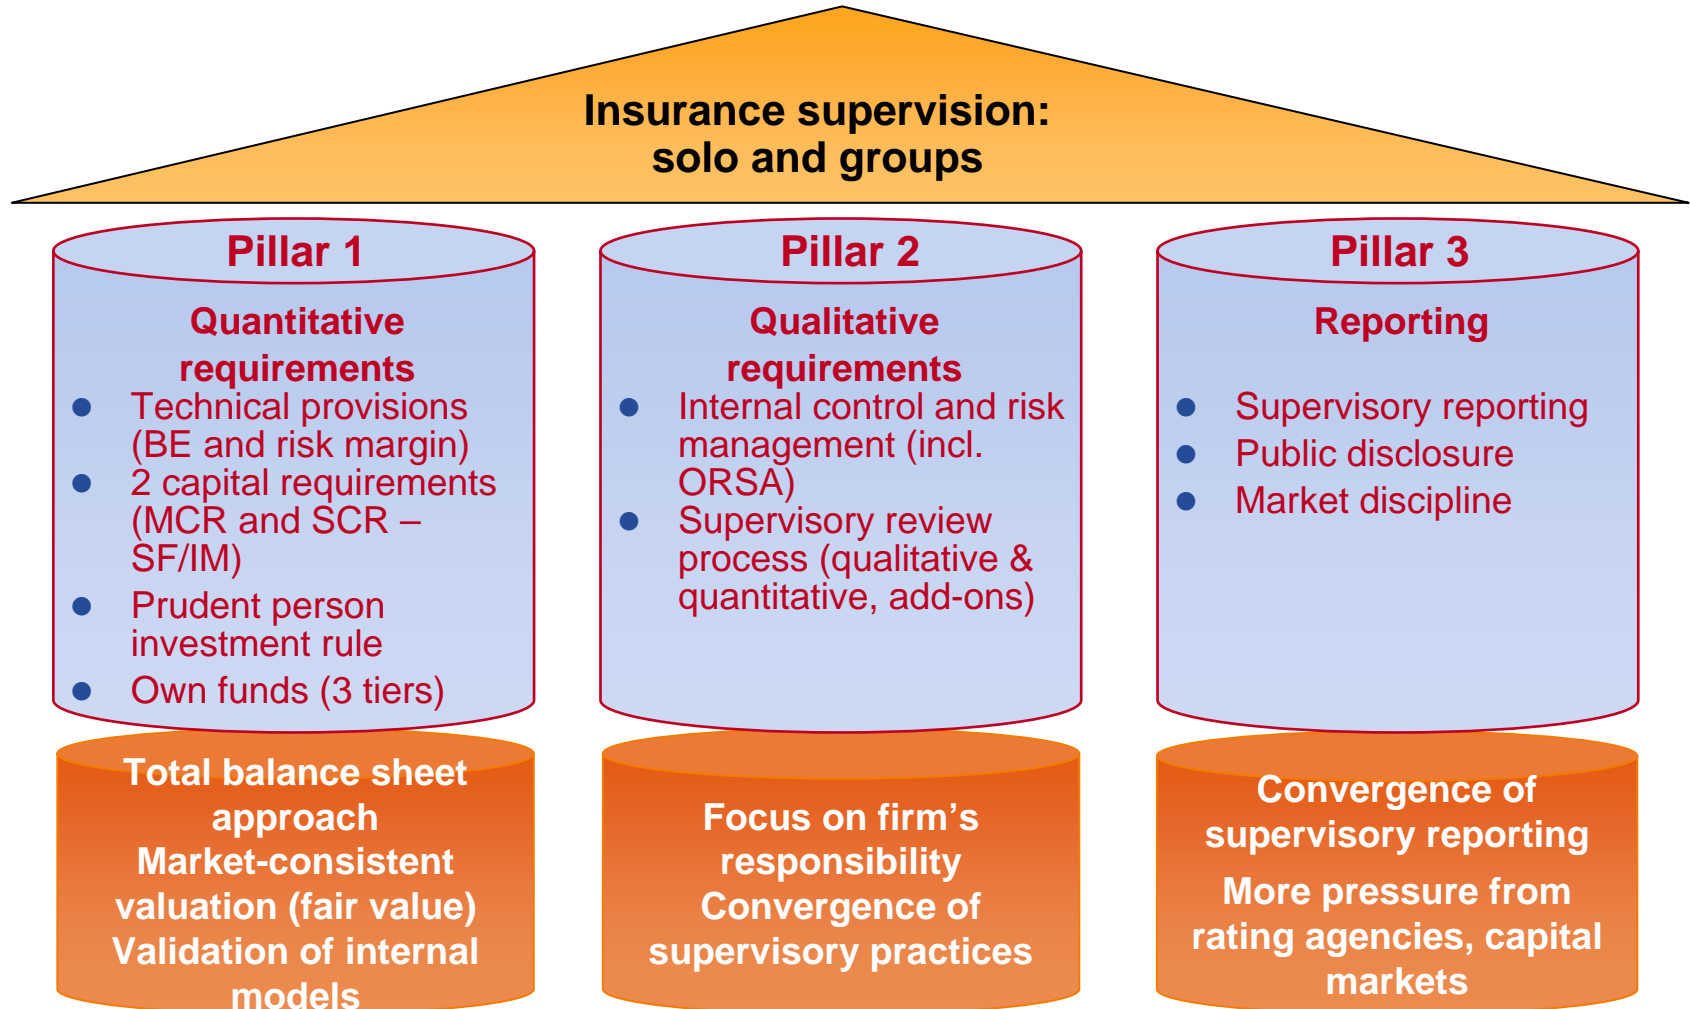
Insurance supervision:
solo and groups

Pillar 1

Quantitative requirements

- Technical provisions (BE and risk margin)
- 2 capital requirements (MCR and SCR – SF/IM)
- Prudent person investment rule
- Own funds (3 tiers)

Total balance sheet approach
Market-consistent valuation (fair value)
Validation of internal models

Pillar 2

Qualitative requirements

- Internal control and risk management (incl. ORSA)
- Supervisory review process (qualitative & quantitative, add-ons)

Focus on firm's responsibility
Convergence of supervisory practices

Pillar 3

Reporting

- Supervisory reporting
- Public disclosure
- Market discipline

Convergence of supervisory reporting
More pressure from rating agencies, capital markets